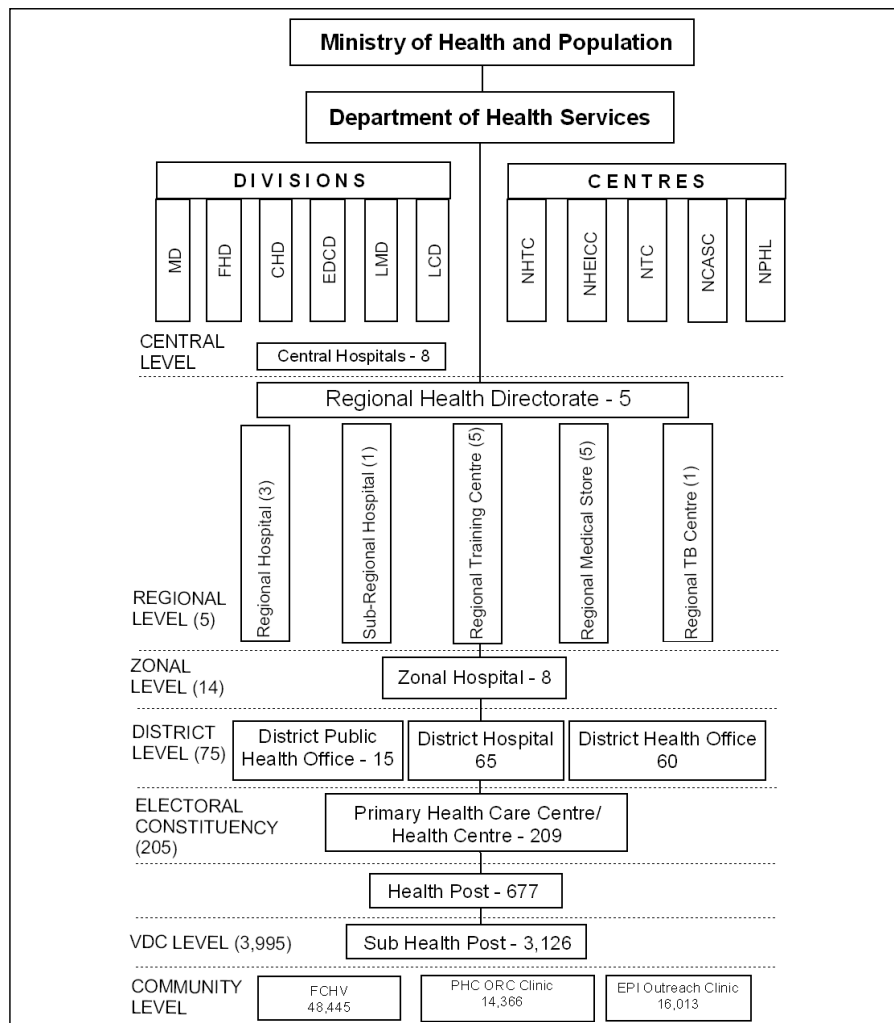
Ministry of Health and Population

Department of Health Services

DIVISIONS

MD

FHD

CHD

EDCD

LMD

LCD

CENTRES

NHTC

NHEICC

NTC

NCASC

NPHL

CENTRAL LEVEL

Central Hospitals - 8

Regional Health Directorate - 5

Regional Hospital (3)

Sub-Regional Hospital (1)

Regional Training Centre (5)

Regional Medical Store (5)

Regional TB Centre (1)

REGIONAL LEVEL (5)

ZONAL LEVEL (14)

Zonal Hospital - 8

DISTRICT LEVEL (75)

District Public Health Office - 15

District Hospital 65

District Health Office 60

ELECTORAL CONSTITUENCY (205)

Primary Health Care Centre/ Health Centre - 209

Health Post - 677

VDC LEVEL (3,995)

Sub Health Post - 3,126

COMMUNITY LEVEL

FCHV 48,445

PHC ORC Clinic 14,366

EPI Outreach Clinic 16,013